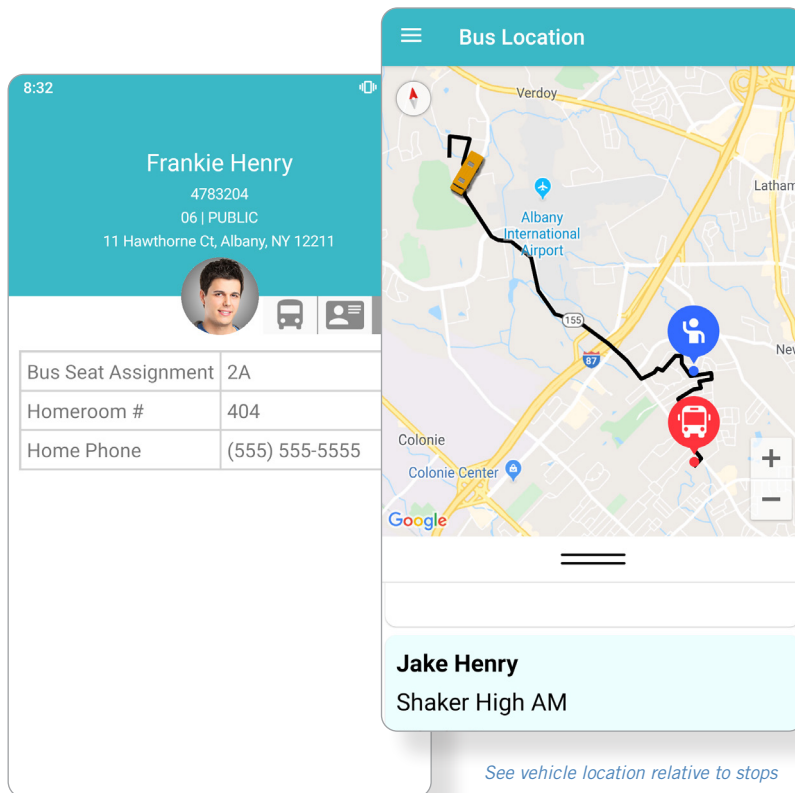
8:32

Frankie Henry
4783204
06 | PUBLIC
11 Hawthorne Ct, Albany, NY 12211

| Bus Seat Assignment | 2A |
|---|---|
| Homeroom # | 404 |
| Home Phone | (555) 555-5555 |

Bus Location

Verdoy
Latham
Albany International Airport
155
87
New
Colonie
Colonie Center
+
−
Google

Jake Henry
Shaker High AM

See vehicle location relative to stops